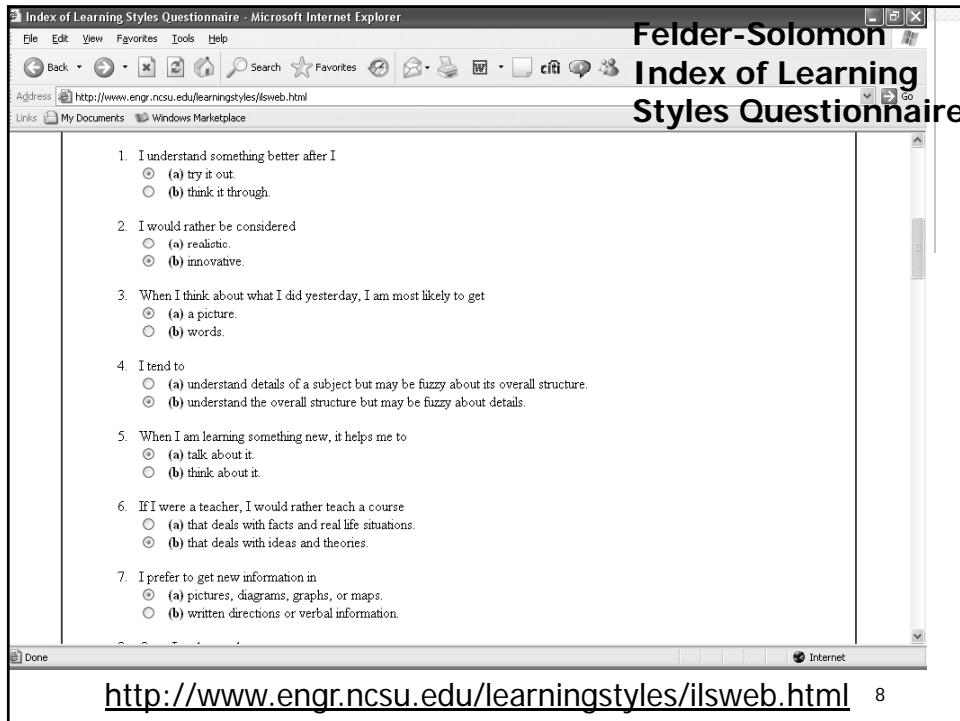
Index of Learning Styles Questionnaire - Microsoft Internet Explorer

File Edit View Favorites Tools Help

Back Search Favorites

Address http://www.engr.ncsu.edu/learningstyles/ilsweb.html Go

Links My Documents Windows Marketplace

Felder-Solomon Index of Learning Styles Questionnaire

1. I understand something better after I
(a) try it out.
(b) think it through.

2. I would rather be considered
(a) realistic.
(b) innovative.

3. When I think about what I did yesterday, I am most likely to get
(a) a picture.
(b) words.

4. I tend to
(a) understand details of a subject but may be fuzzy about its overall structure.
(b) understand the overall structure but may be fuzzy about details.

5. When I am learning something new, it helps me to
(a) talk about it.
(b) think about it.

6. If I were a teacher, I would rather teach a course
(a) that deals with facts and real life situations.
(b) that deals with ideas and theories.

7. I prefer to get new information in
(a) pictures, diagrams, graphs, or maps.
(b) written directions or verbal information.

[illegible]

Done Internet

http://www.engr.ncsu.edu/learningstyles/ilsweb.html 8